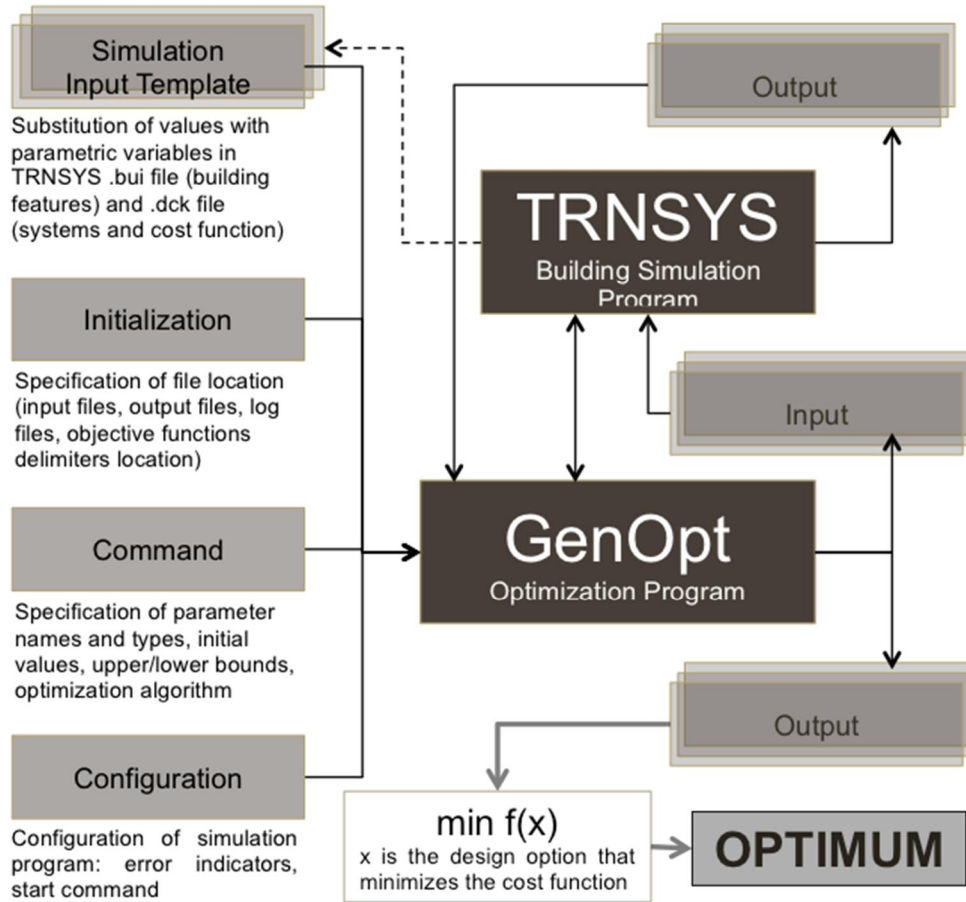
Simulation Input Template

Substitution of values with parametric variables in TRNSYS .bui file (building features) and .dck file (systems and cost function)

Initialization

Specification of file location (input files, output files, log files, objective functions delimiters location)

Command

Specification of parameter names and types, initial values, upper/lower bounds, optimization algorithm

Configuration

Configuration of simulation program: error indicators, start command

Output

TRNSYS
Building Simulation Program

Input

GenOpt
Optimization Program

Output

min f(x)
x is the design option that minimizes the cost function

OPTIMUM